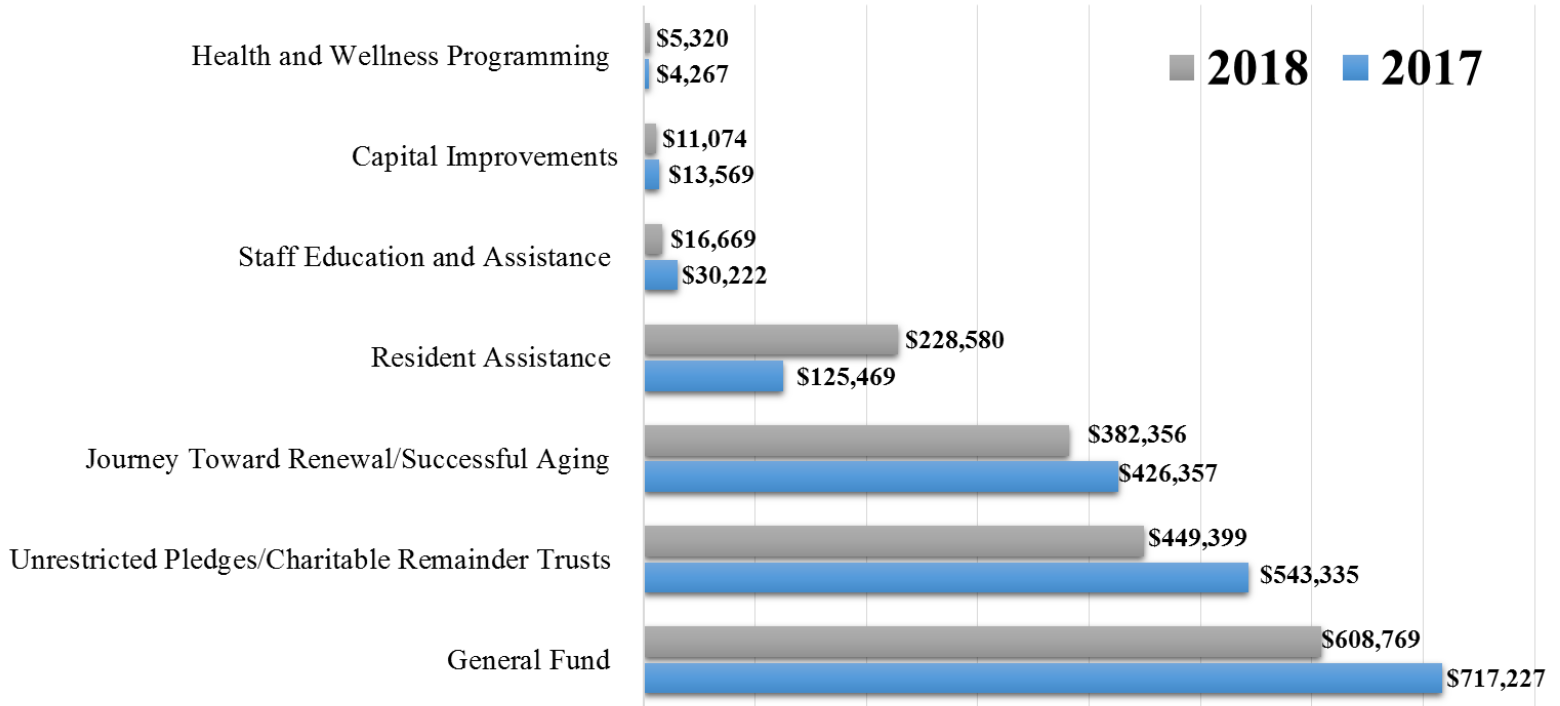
2018 2017

Health and Wellness Programming $5,320 $4,267

Capital Improvements $11,074 $13,569

Staff Education and Assistance $16,669 $30,222

Resident Assistance $228,580 $125,469

Journey Toward Renewal/Successful Aging $382,356 $426,357

Unrestricted Pledges/Charitable Remainder Trusts $449,399 $543,335

General Fund $608,769 $717,227